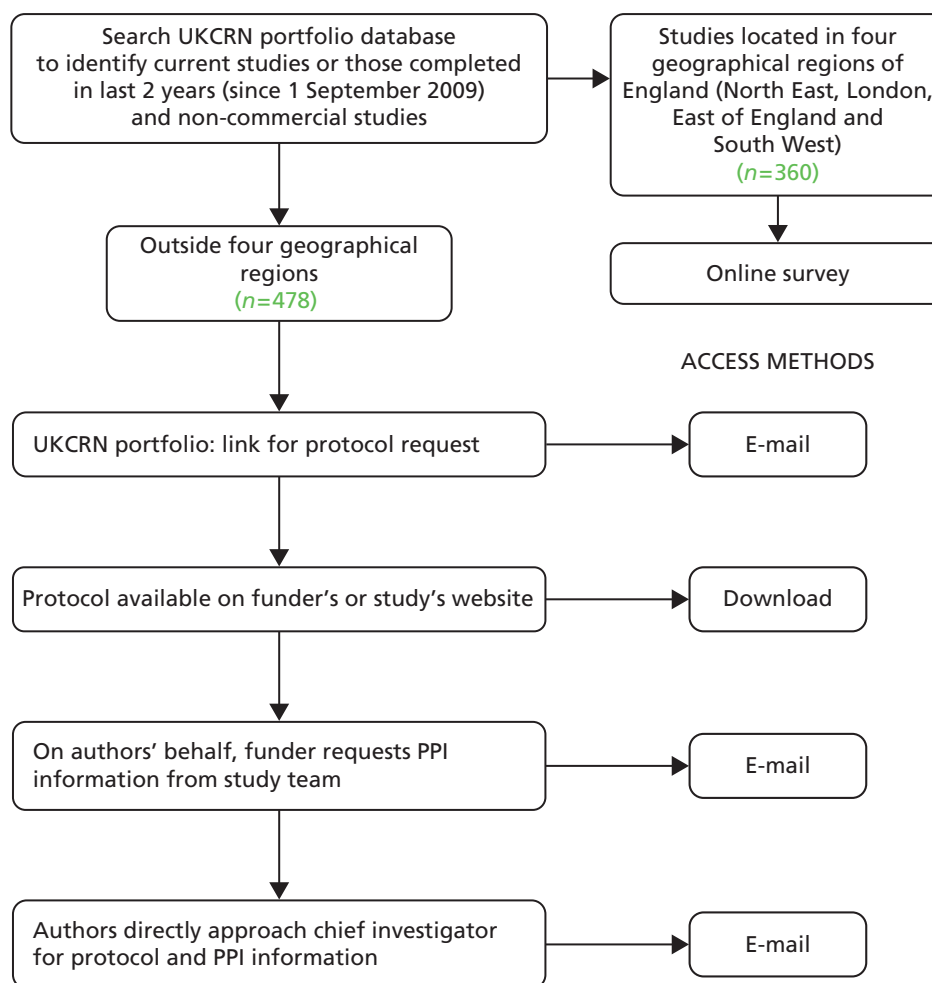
Search UKCRN portfolio database to identify current studies or those completed in last 2 years (since 1 September 2009) and non-commercial studies

Studies located in four geographical regions of England (North East, London, East of England and South West) ($n$=360)

Outside four geographical regions ($n$=478)

Online survey

ACCESS METHODS

UKCRN portfolio: link for protocol request

E-mail

Protocol available on funder's or study's website

Download

On authors' behalf, funder requests PPI information from study team

E-mail

Authors directly approach chief investigator for protocol and PPI information

E-mail